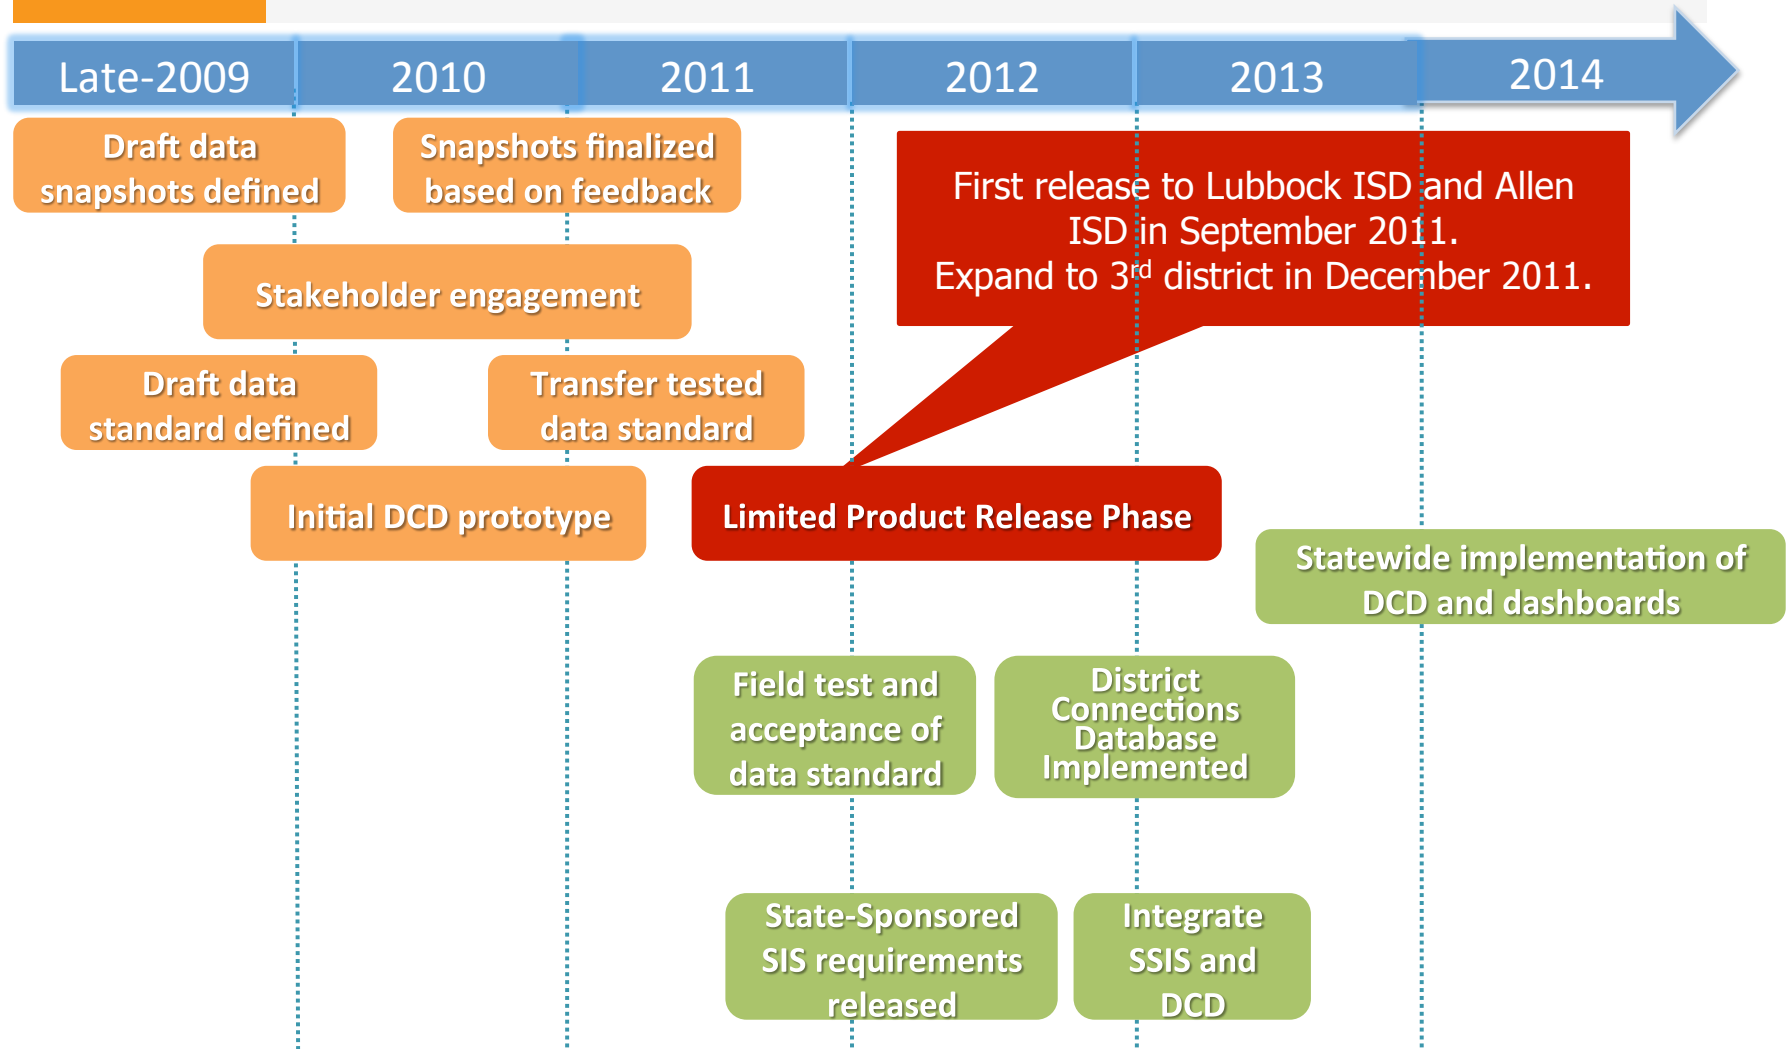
Late-2009
2010
2011
2012
2013
2014

Draft data snapshots defined

Snapshots finalized based on feedback

First release to Lubbock ISD and Allen ISD in September 2011.
Expand to 3$^{rd}$ district in December 2011.

Stakeholder engagement

Draft data standard defined

Transfer tested data standard

Initial DCD prototype

Limited Product Release Phase

Statewide implementation of DCD and dashboards

Field test and acceptance of data standard

District Connections Database Implemented

State-Sponsored SIS requirements released

Integrate SSIS and DCD